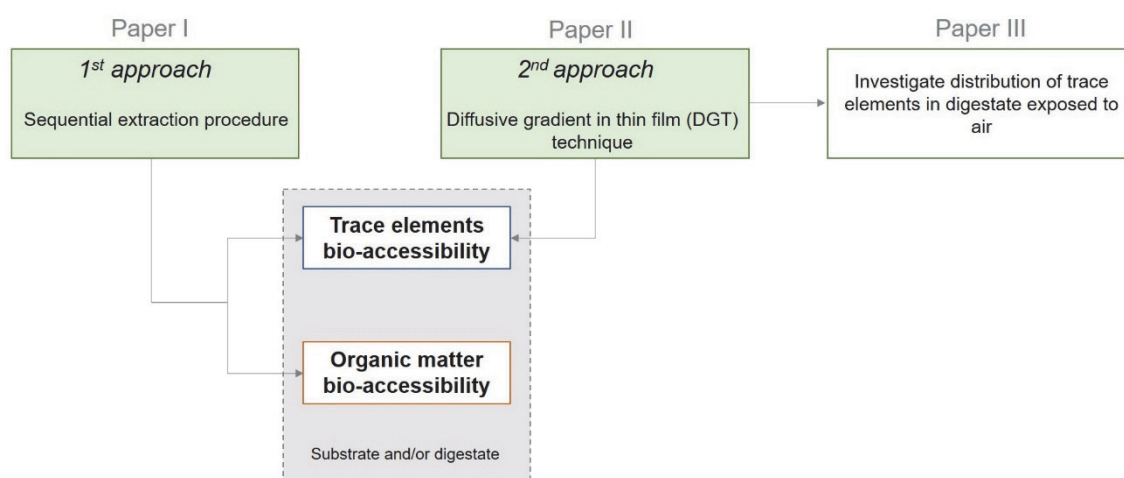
Paper I

$1^{st}$ approach

Sequential extraction procedure

Paper II

$2^{nd}$ approach

Diffusive gradient in thin film (DGT) technique

Paper III

Investigate distribution of trace elements in digestate exposed to air

Trace elements bio-accessibility

Organic matter bio-accessibility

Substrate and/or digestate